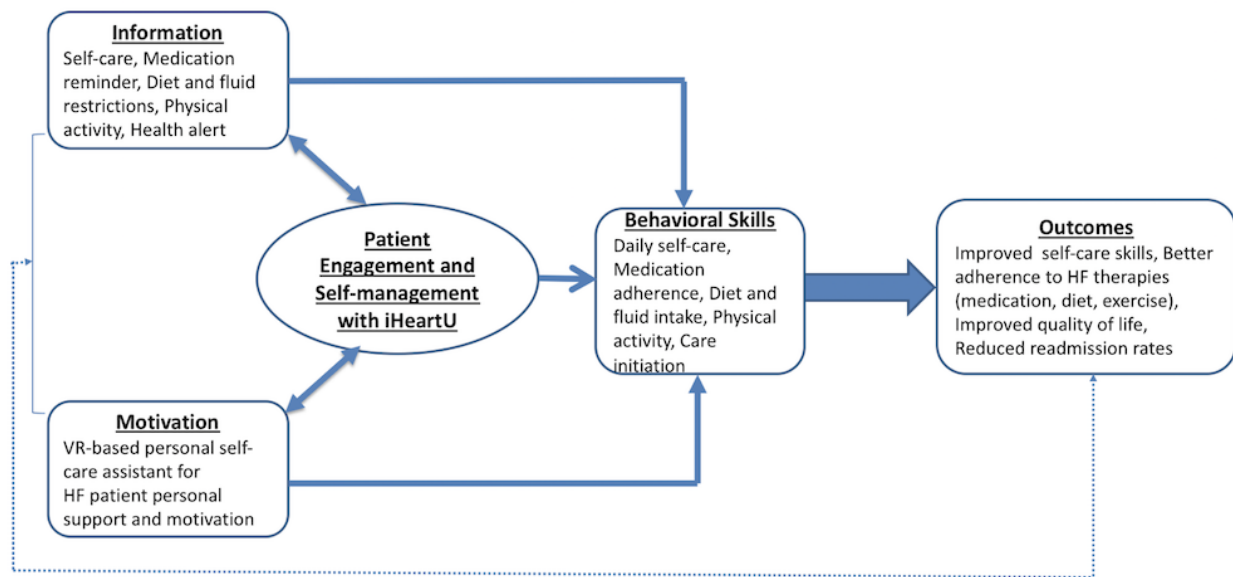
Information
Self-care, Medication reminder, Diet and fluid restrictions, Physical activity, Health alert

Patient Engagement and Self-management with iHeartU

Motivation
VR-based personal self-care assistant for HF patient personal support and motivation

Behavioral Skills
Daily self-care, Medication adherence, Diet and fluid intake, Physical activity, Care initiation

Outcomes
Improved self-care skills, Better adherence to HF therapies (medication, diet, exercise), Improved quality of life, Reduced readmission rates